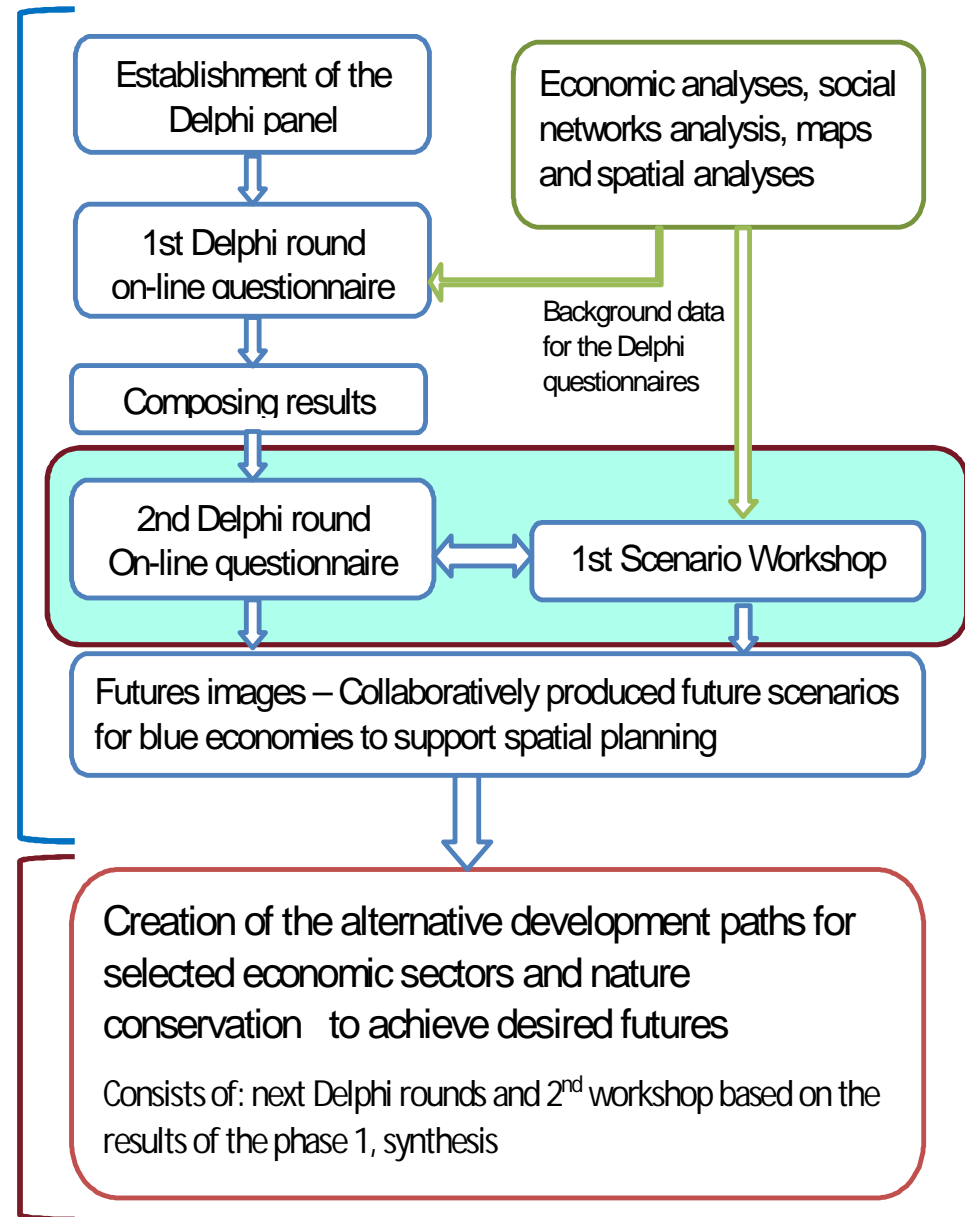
Establishment of the Delphi panel

Economic analyses, social networks analysis, maps and spatial analyses

1st Delphi round on-line questionnaire

Background data for the Delphi questionnaires

Composing results

2nd Delphi round On-line questionnaire

1st Scenario Workshop

Futures images – Collaboratively produced future scenarios for blue economies to support spatial planning

Creation of the alternative development paths for selected economic sectors and nature conservation to achieve desired futures

Consists of: next Delphi rounds and 2$^{nd}$ workshop based on the results of the phase 1, synthesis